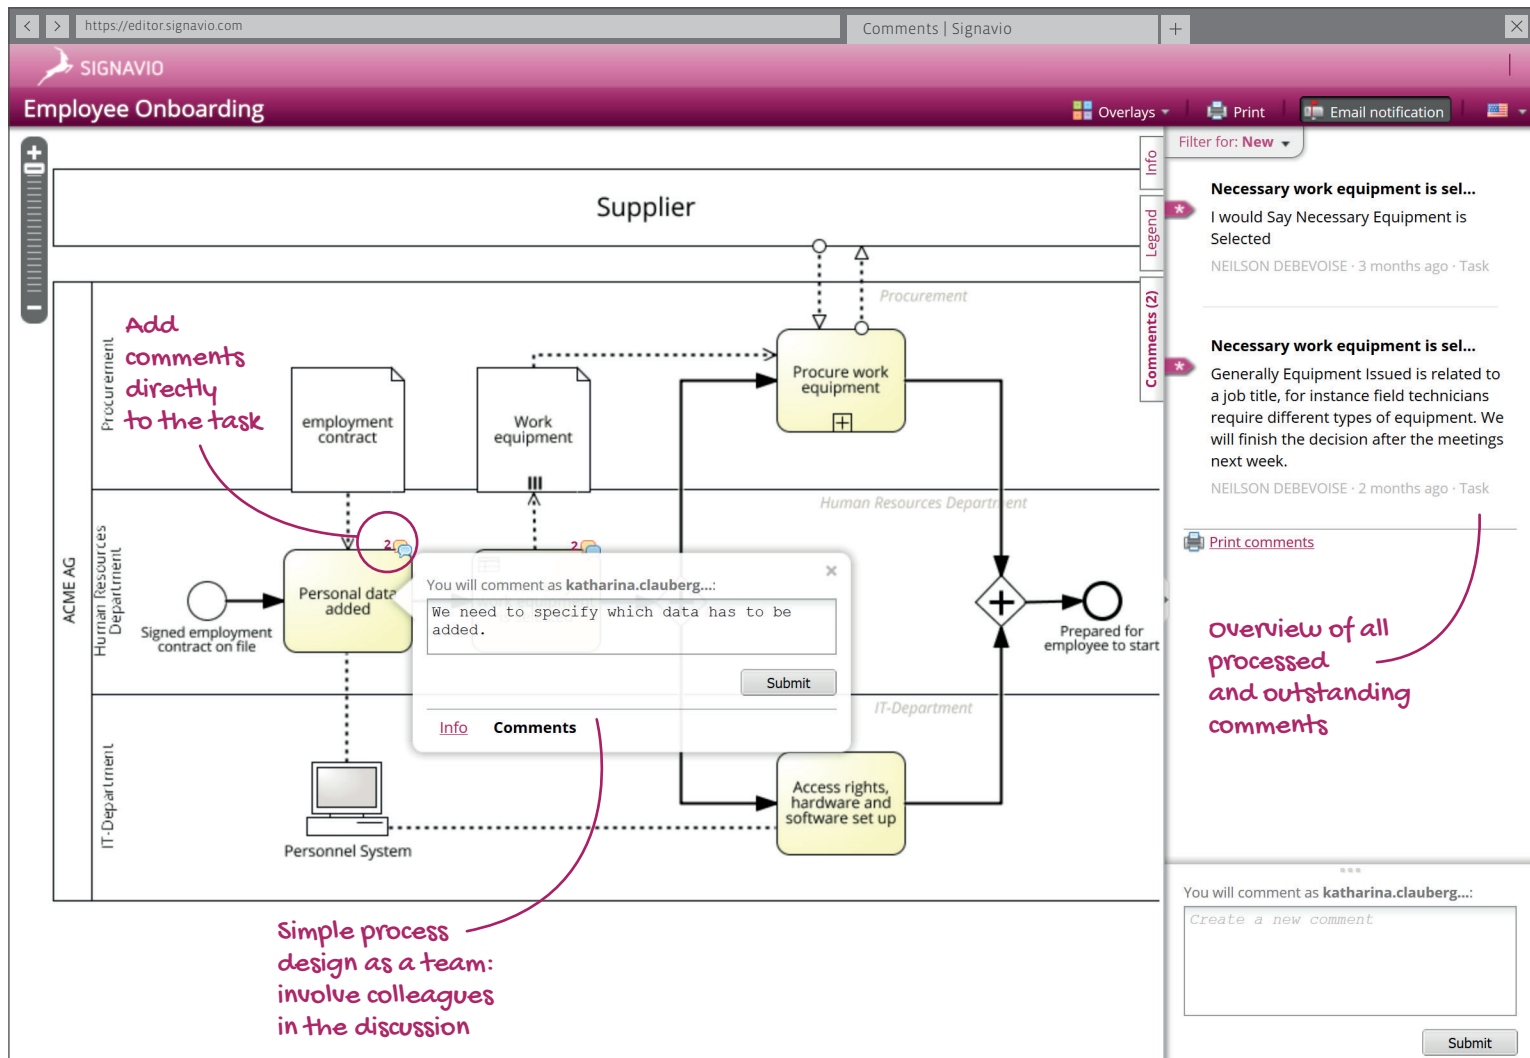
https://editor.signavio.com

Comments | Signavio

SIGNAVIO

Employee Onboarding

Overlays

Print

Email notification

Supplier

ACME AG

Procurement

Procurement

Human Resources Department

Human Resources Department

IT-Department

IT-Department

Add comments directly to the task

employment contract

Work equipment

Procure work equipment

Signed employment contract on file

Personal data added

2

2

You will comment as katharina.clauberg...:

We need to specify which data has to be added.

Submit

Info Comments

Prepared for employee to start

Access rights, hardware and software set up

Personnel System

Simple process design as a team: involve colleagues in the discussion

Info

Legend

Comments (2)

Filter for: New

Necessary work equipment is sel...

I would Say Necessary Equipment is Selected

NEILSON DEBEVOISE · 3 months ago · Task

Necessary work equipment is sel...

Generally Equipment Issued is related to a job title, for instance field technicians require different types of equipment. We will finish the decision after the meetings next week.

NEILSON DEBEVOISE · 2 months ago · Task

Print comments

Overview of all processed and outstanding comments

You will comment as katharina.clauberg...:

Create a new comment

Submit